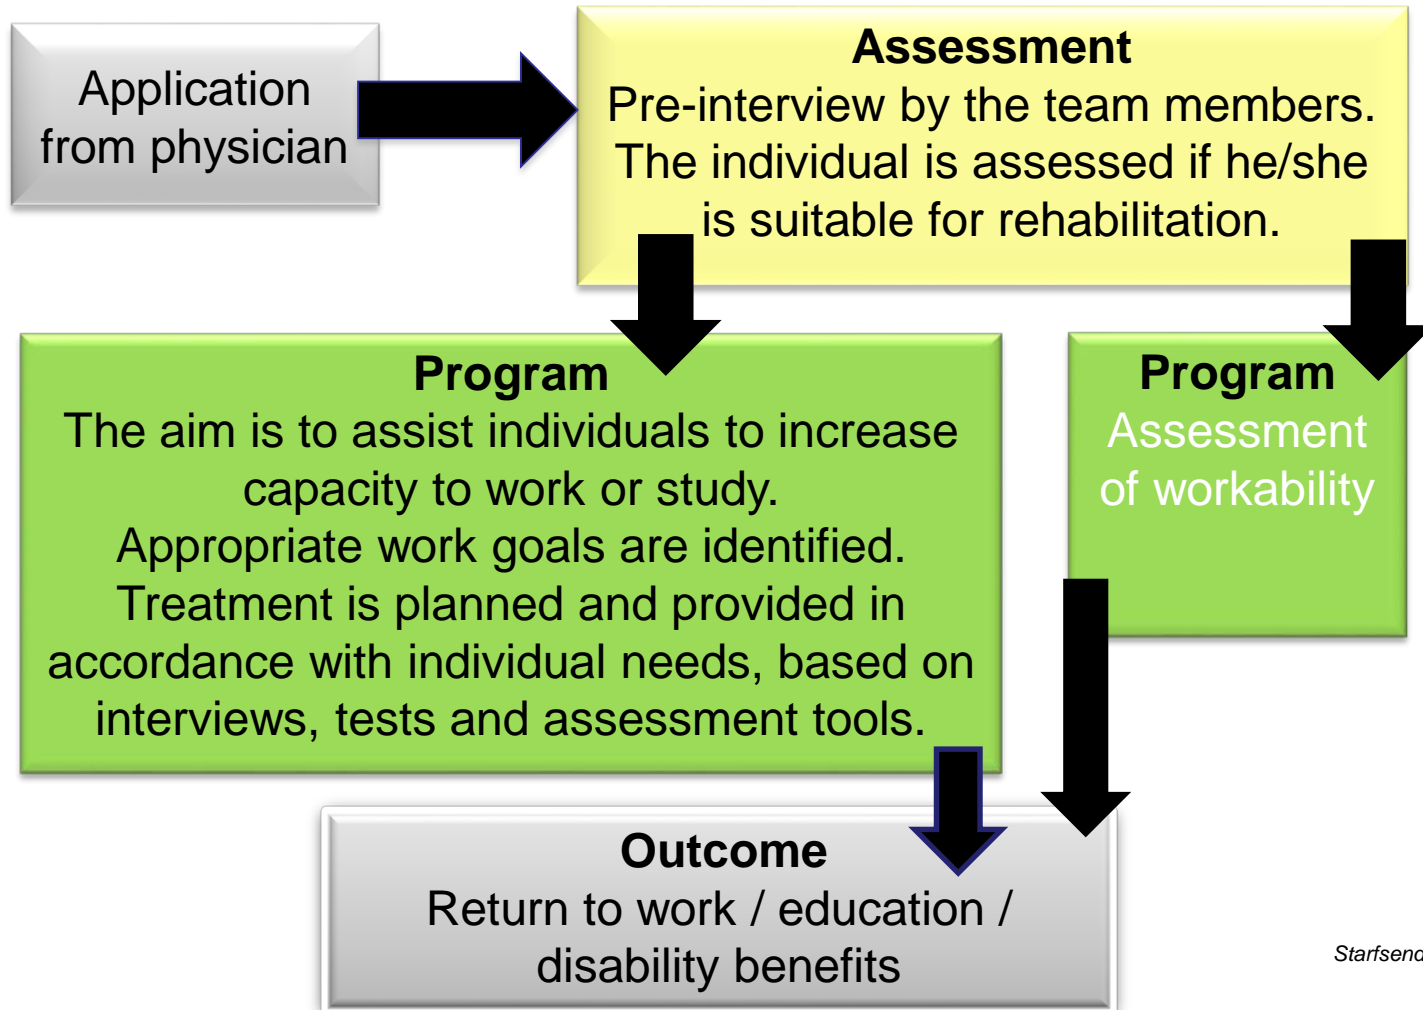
Application from physician

Assessment
Pre-interview by the team members. The individual is assessed if he/she is suitable for rehabilitation.

Program
The aim is to assist individuals to increase capacity to work or study.
Appropriate work goals are identified.
Treatment is planned and provided in accordance with individual needs, based on interviews, tests and assessment tools.

Program
Assessment of workability

Outcome
Return to work / education / disability benefits

Starfsen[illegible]